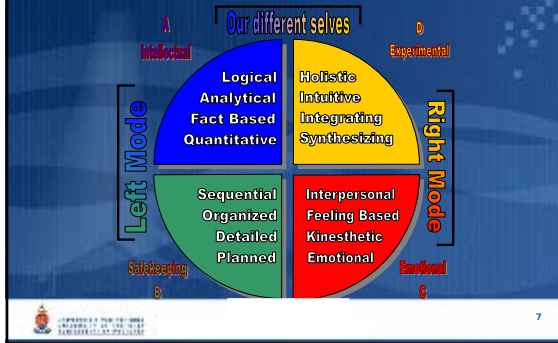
Our different selves

A
Intellectual

D
Experimental

Left Mode

Right Mode

Logical
Analytical
Fact Based
Quantitative

Holistic
Intuitive
Integrating
Synthesizing

Sequential
Organized
Detailed
Planned

Interpersonal
Feeling Based
Kinesthetic
Emotional

Safekeeping
B

Emotional
C

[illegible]

7